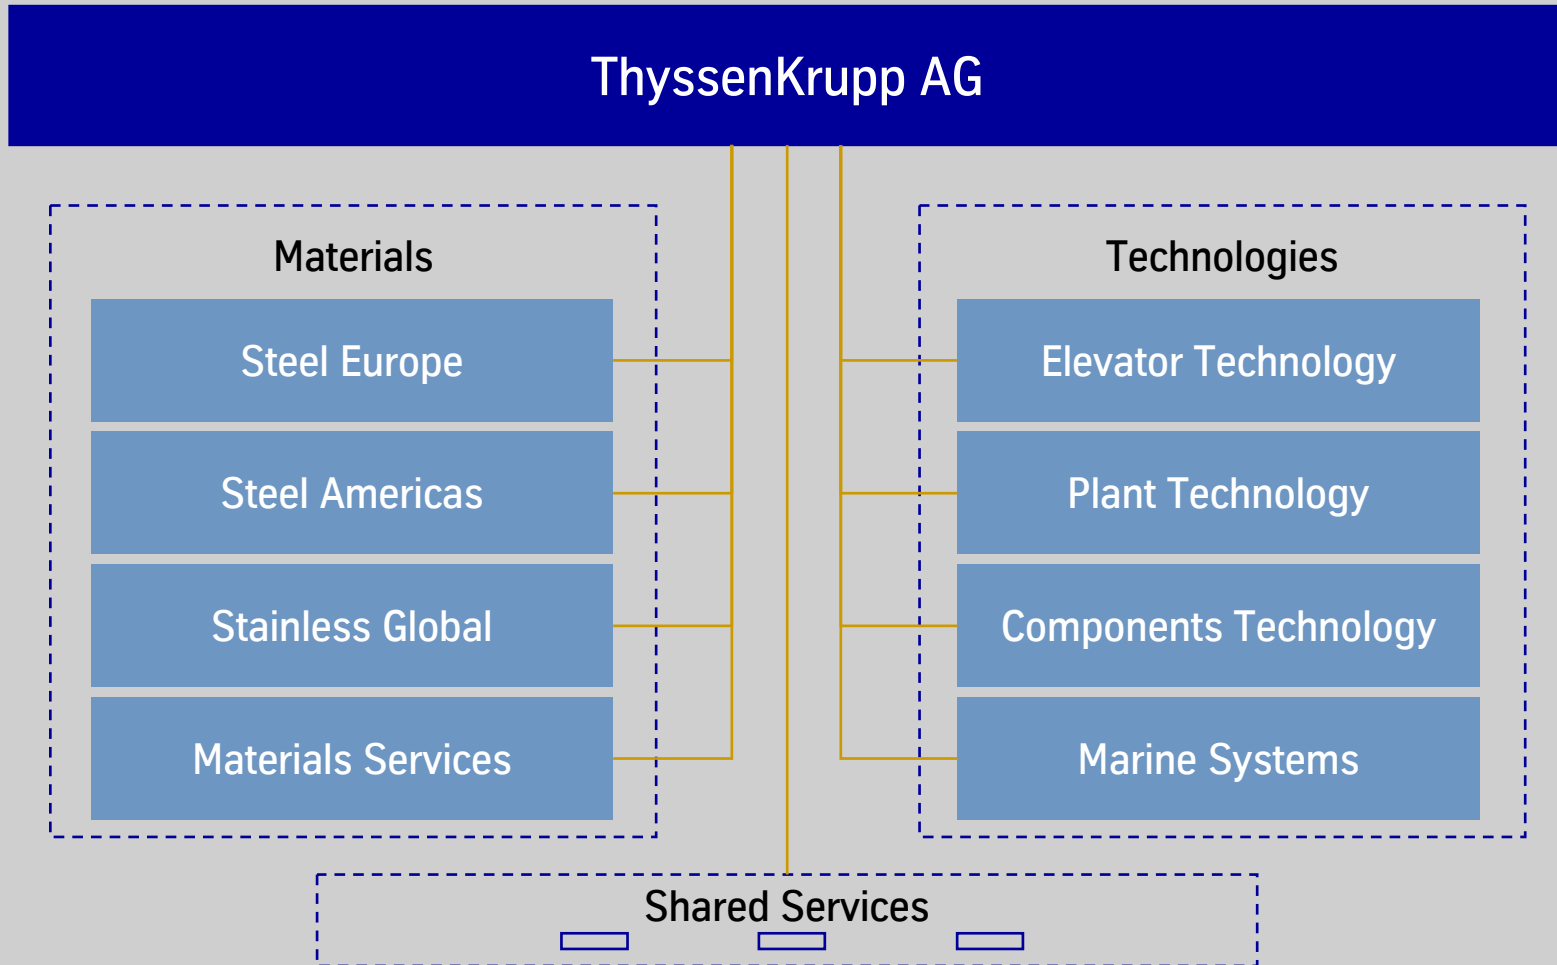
ThyssenKrupp AG

Materials

Steel Europe

Steel Americas

Stainless Global

Materials Services

Technologies

Elevator Technology

Plant Technology

Components Technology

Marine Systems

Shared Services